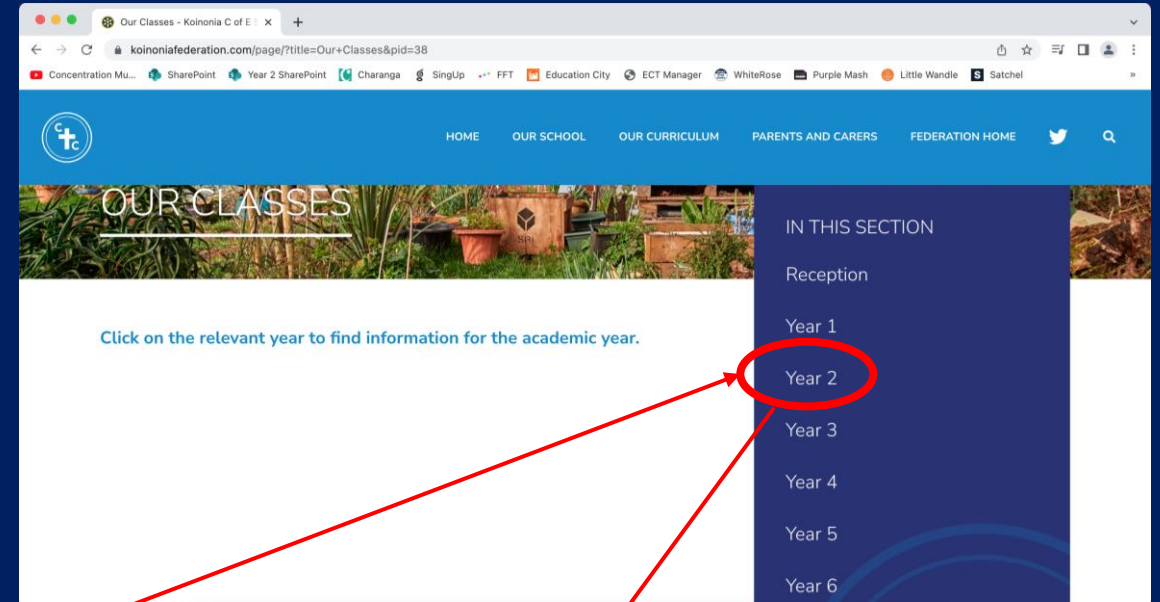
Our Classes - Koinonia C of E

koinoniafederation.com/page/?title=Our+Classes&pid=38

Concentration Mu... SharePoint Year 2 SharePoint Charanga SingUp FFT Education City ECT Manager WhiteRose Purple Mash Little Wandle Satchel

HOME OUR SCHOOL OUR CURRICULUM PARENTS AND CARERS FEDERATION HOME

OUR CLASSES

IN THIS SECTION

Reception

Year 1

Year 2

Year 3

Year 4

Year 5

Year 6

Click on the relevant year to find information for the academic year.